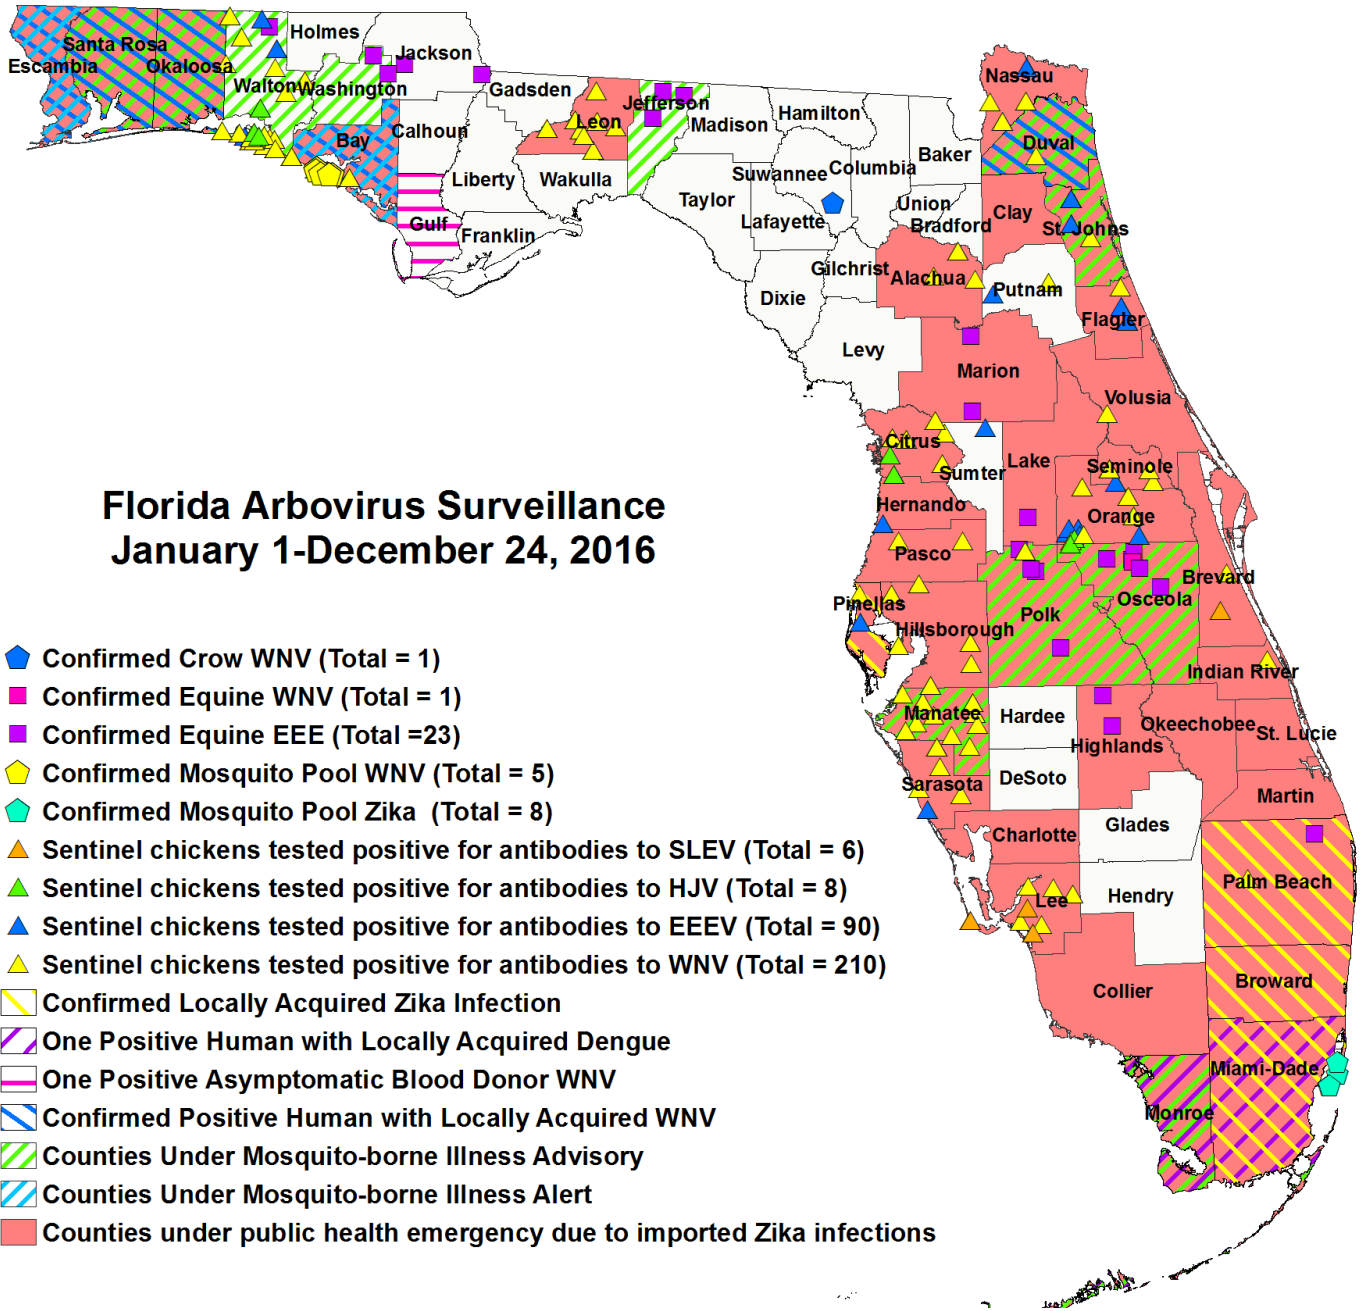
Santa Rosa
Escambia
Okaloosa
Holmes
Jackson
Walton
Washington
Gadsden
Bay
Calhoun
Jefferson
Leon
Madison
Hamilton
Nassau
Duval
Baker
Columbia
Suwannee
Liberty
Wakulla
Taylor
Union
Bradford
Clay
St. Johns
Lafayette
Gulf
Franklin
Gilchrist
Alachua
Putnam
Dixie
Flagler
Levy
Marion
Volusia
Citrus
Sumter
Lake
Seminole
Hernando
Orange
Pasco
Brevard
Osceola
Pinellas
Polk
Hillsborough
Indian River
Manatee
Hardee
Okeechobee
St. Lucie
Highlands
Sarasota
DeSoto
Martin
Charlotte
Glades
Palm Beach
Lee
Hendry
Collier
Broward
Miami-Dade
Monroe

Florida Arbovirus Surveillance
January 1-December 24, 2016

Confirmed Crow WNV (Total = 1)
Confirmed Equine WNV (Total = 1)
Confirmed Equine EEE (Total =23)
Confirmed Mosquito Pool WNV (Total = 5)
Confirmed Mosquito Pool Zika (Total = 8)
Sentinel chickens tested positive for antibodies to SLEV (Total = 6)
Sentinel chickens tested positive for antibodies to HJV (Total = 8)
Sentinel chickens tested positive for antibodies to EEEV (Total = 90)
Sentinel chickens tested positive for antibodies to WNV (Total = 210)
Confirmed Locally Acquired Zika Infection
One Positive Human with Locally Acquired Dengue
One Positive Asymptomatic Blood Donor WNV
Confirmed Positive Human with Locally Acquired WNV
Counties Under Mosquito-borne Illness Advisory
Counties Under Mosquito-borne Illness Alert
Counties under public health emergency due to imported Zika infections